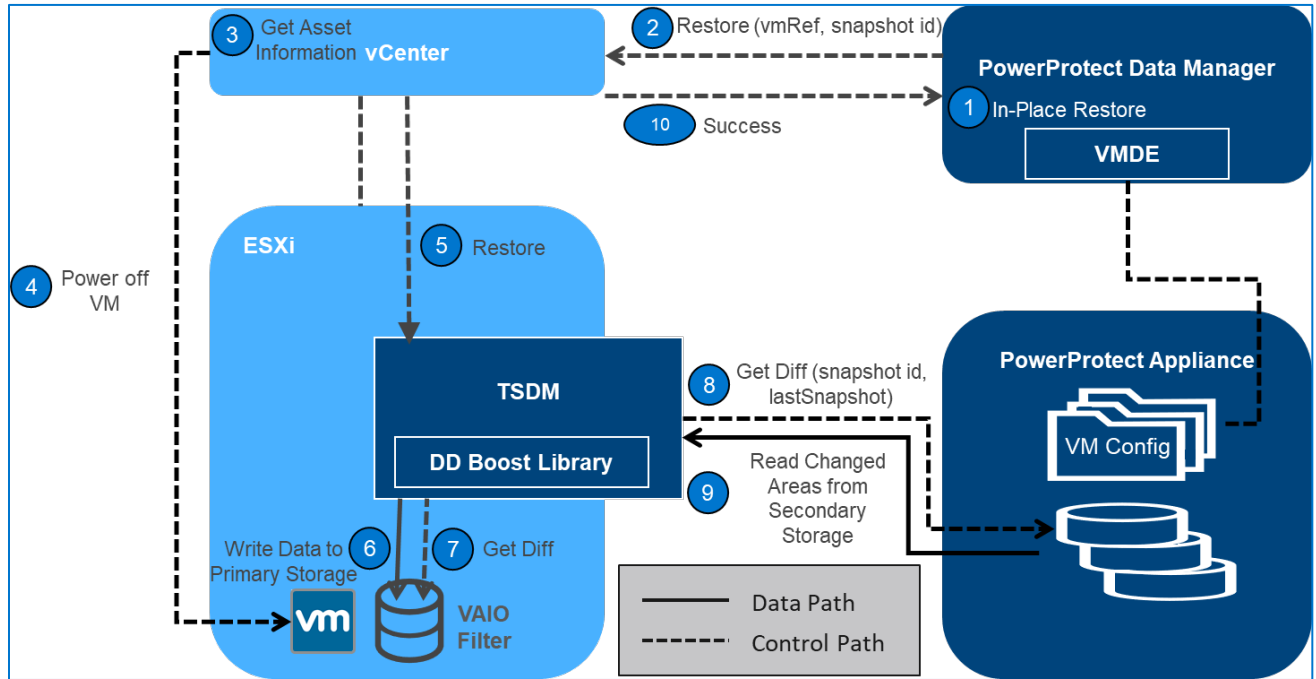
3 Get Asset Information vCenter

2 Restore (vmRef, snapshot id)

PowerProtect Data Manager

1 In-Place Restore

VMDE

10 Success

ESXi

5 Restore

4 Power off VM

PowerProtect Appliance

TSDM

8 Get Diff (snapshot id, lastSnapshot)

VM Config

DD Boost Library

Read Changed Areas from Secondary Storage

9

Write Data to Primary Storage 6

7 Get Diff

vm

VAIO Filter

Data Path

Control Path